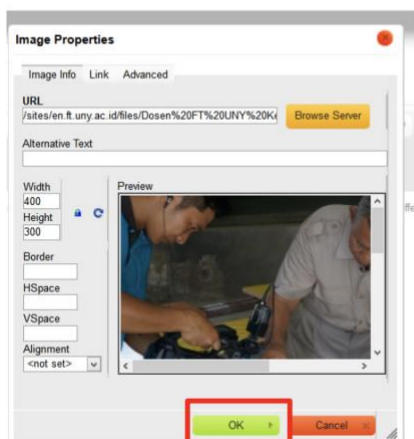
Image Properties

Image Info Link Advanced

URL
/sites/en.ft.uny.ac.id/files/Dosen%20FT%20UNY%20K

Browse Server

Alternative Text

Width
400
Height
300

Preview

Border

HSpace

VSpace

Alignment
<not set>

OK

Cancel